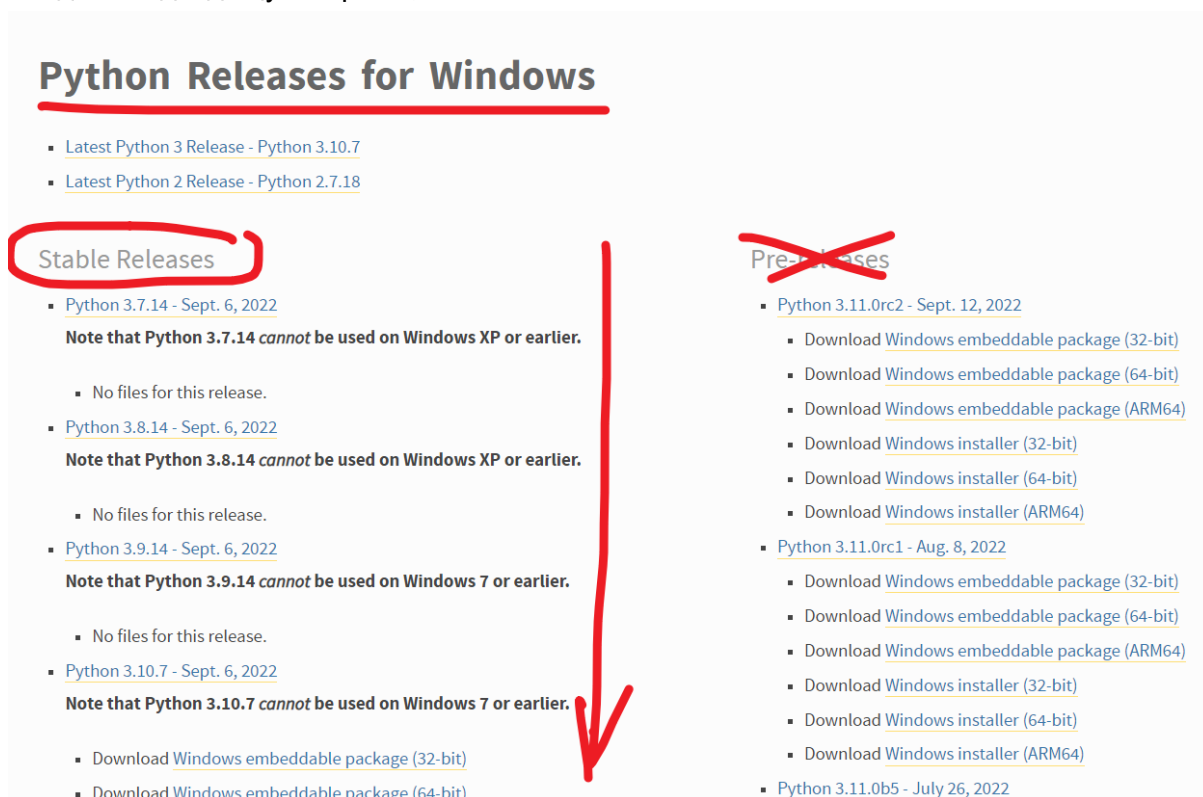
Python Releases for Windows

- Latest Python 3 Release - Python 3.10.7
- Latest Python 2 Release - Python 2.7.18

Stable Releases

- Python 3.7.14 - Sept. 6, 2022
  **Note that Python 3.7.14 *cannot* be used on Windows XP or earlier.**
  - No files for this release.
- Python 3.8.14 - Sept. 6, 2022
  **Note that Python 3.8.14 *cannot* be used on Windows XP or earlier.**
  - No files for this release.
- Python 3.9.14 - Sept. 6, 2022
  **Note that Python 3.9.14 *cannot* be used on Windows 7 or earlier.**
  - No files for this release.
- Python 3.10.7 - Sept. 6, 2022
  **Note that Python 3.10.7 *cannot* be used on Windows 7 or earlier.**
  - Download Windows embeddable package (32-bit)
  - Download Windows embeddable package (64-bit)

Pre-releases

- Python 3.11.0rc2 - Sept. 12, 2022
  - Download Windows embeddable package (32-bit)
  - Download Windows embeddable package (64-bit)
  - Download Windows embeddable package (ARM64)
  - Download Windows installer (32-bit)
  - Download Windows installer (64-bit)
  - Download Windows installer (ARM64)
- Python 3.11.0rc1 - Aug. 8, 2022
  - Download Windows embeddable package (32-bit)
  - Download Windows embeddable package (64-bit)
  - Download Windows embeddable package (ARM64)
  - Download Windows installer (32-bit)
  - Download Windows installer (64-bit)
  - Download Windows installer (ARM64)
- Python 3.11.0b5 - July 26, 2022